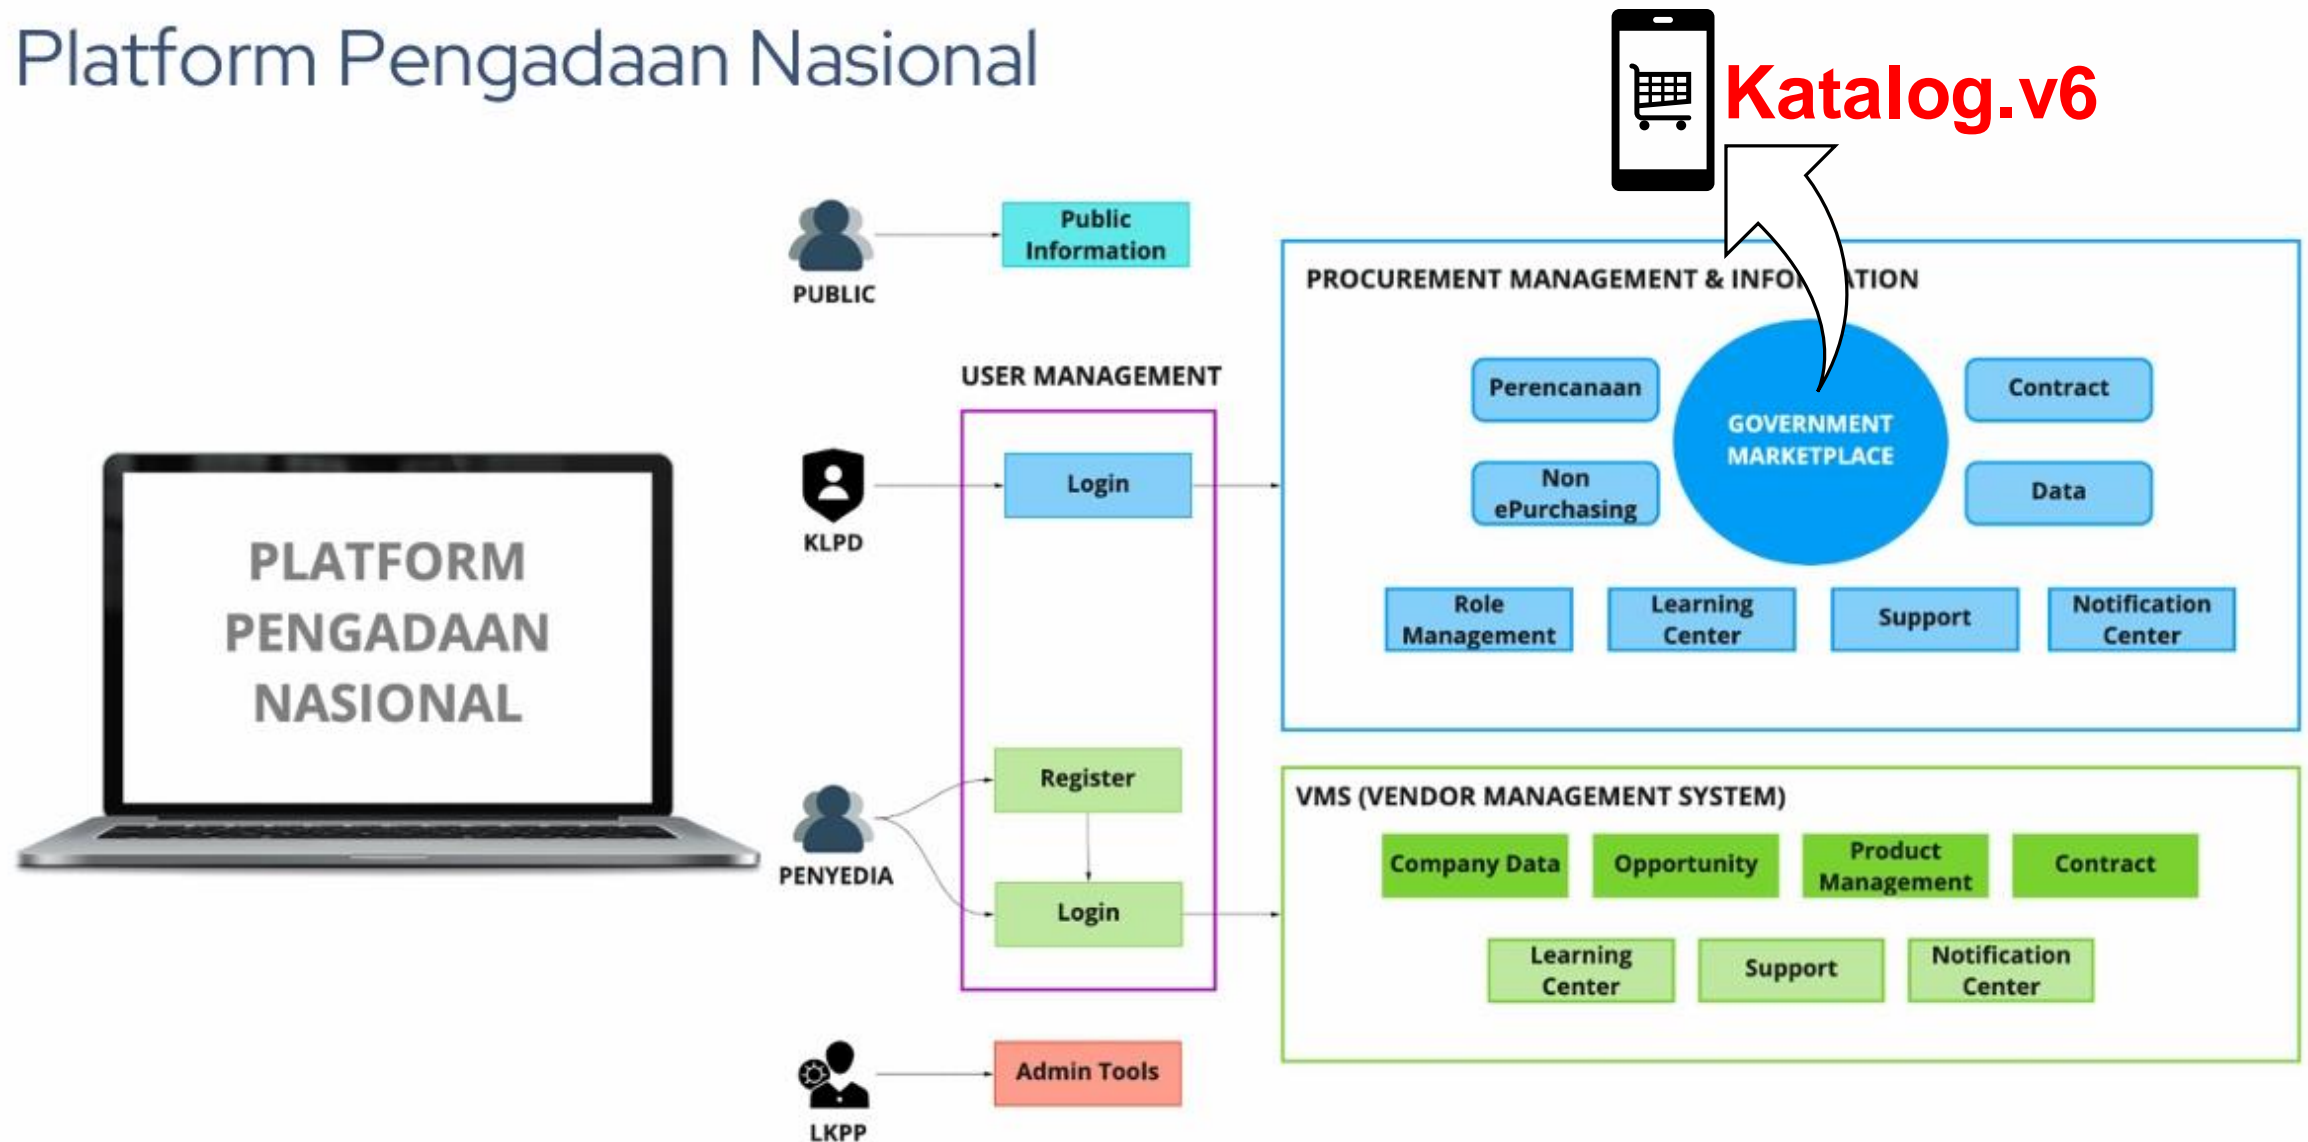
Platform Pengadaan Nasional

Katalog.v6

PLATFORM PENGADAAN NASIONAL

PUBLIC

Public Information

USER MANAGEMENT

KLPD

Login

PENYEDIA

Register

Login

LKPP

Admin Tools

PROCUREMENT MANAGEMENT & INFO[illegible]TION

Perencanaan

GOVERNMENT MARKETPLACE

Contract

Non ePurchasing

Data

Role Management

Learning Center

Support

Notification Center

VMS (VENDOR MANAGEMENT SYSTEM)

Company Data

Opportunity

Product Management

Contract

Learning Center

Support

Notification Center